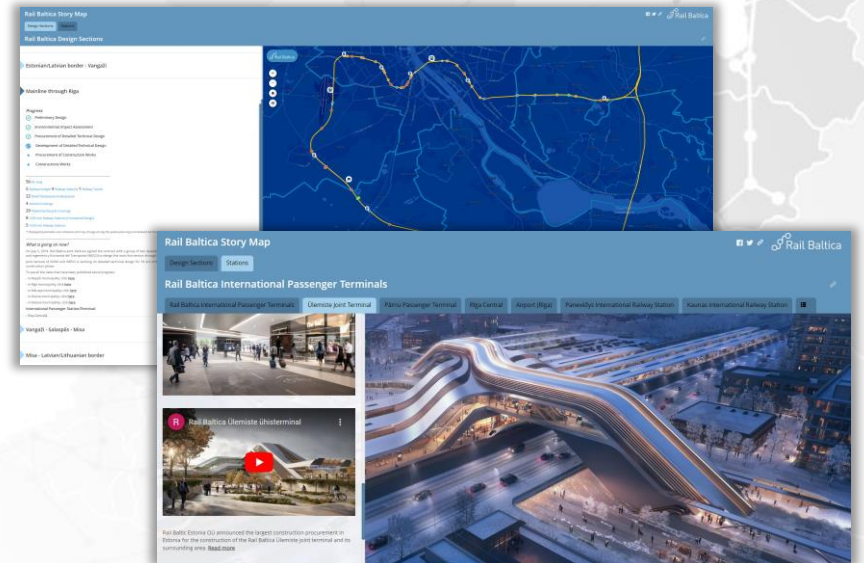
Rail Baltica Story Map

Design Sections Stations

Rail Baltica Design Sections

Rail Baltica

Estonian/Latvian border - Vangaži

Mainline through Riga

Progress

Preliminary Design

Environmental Impact Assessment

Procurement of Detailed Technical Design

Development of Detailed Technical Design

Procurement of Construction Works

Construction Works

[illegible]

What's going on now?

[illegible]

Vangaži - Salaspils - Misa

Misa - Latvian/Lithuanian border

Rail Baltica Story Map

Design Sections Stations

Rail Baltica

Rail Baltica International Passenger Terminals

Rail Baltica International Passenger Terminals | Ülemiste Joint Terminal | Pärnu Passenger Terminal | Riga Central | Airport (Riga) | Panevėžys International Railway Station | Kaunas International Railway Station

Rail Baltica Ülemiste ühisterminal

Rail Baltic Estonia OÜ announced the largest construction procurement in Estonia for the construction of the Rail Baltica Ülemiste joint terminal and its surrounding area. Read more